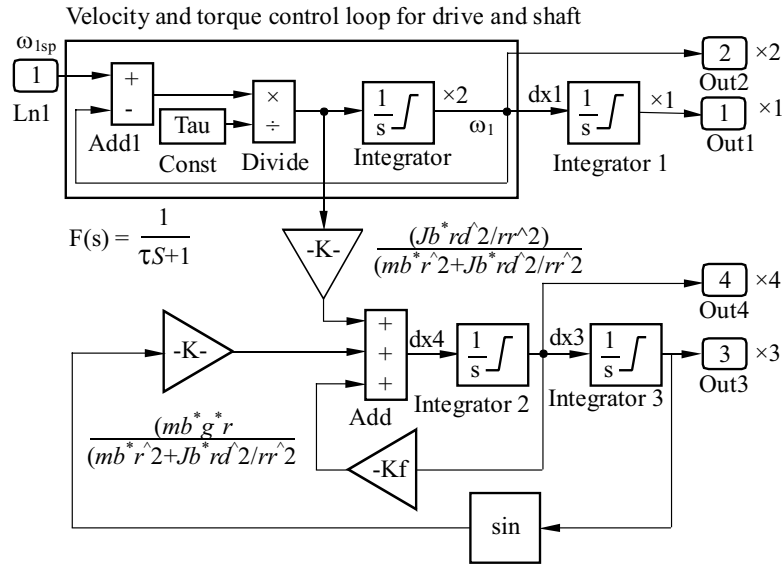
Velocity and torque control loop for drive and shaft

$\omega_{1sp}$

1

Ln1

+

-

Add1

Tau

Const

×

÷

Divide

$\frac{1}{s}$

Integrator

×2

$\omega_1$

dx1

$\frac{1}{s}$

Integrator 1

×1

2

Out2

×2

1

Out1

×1

$F(s) = \frac{1}{\tau S+1}$

-K-

$\frac{(Jb^*rd^\wedge 2/rr^\wedge 2)}{(mb^*r^\wedge 2+Jb^*rd^\wedge 2/rr^\wedge 2}$

-K-

+

+

+

Add

dx4

$\frac{1}{s}$

Integrator 2

dx3

$\frac{1}{s}$

Integrator 3

4

Out4

×4

3

Out3

×3

$\frac{(mb^*g^*r}{(mb^*r^\wedge 2+Jb^*rd^\wedge 2/rr^\wedge 2}$

-Kf

sin